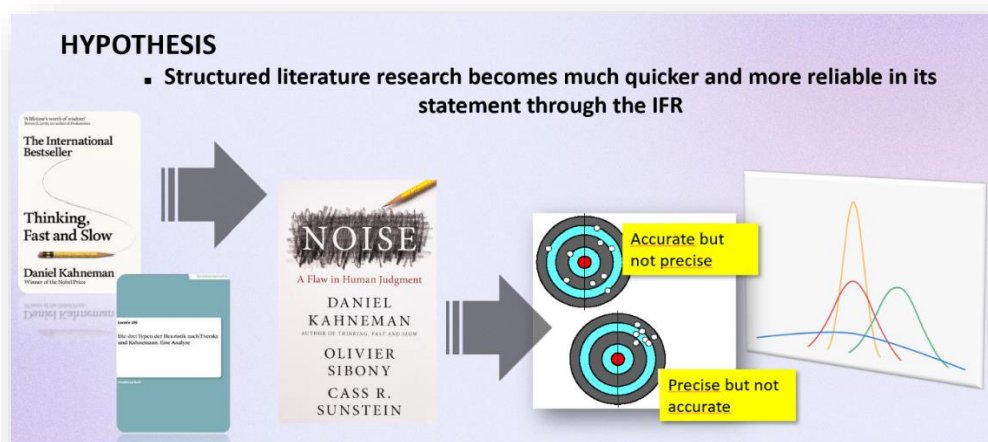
HYPOTHESIS

▪ Structured literature research becomes much quicker and more reliable in its statement through the IFR

'A lifetime's worth of wisdom' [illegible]

The International Bestseller

Thinking, Fast and Slow

Daniel Kahneman
Winner of the Nobel Prize

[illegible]

Die drei Typen der Heuristik nach Tversky und Kahneman. Eine Analyse

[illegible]

NOISE
A Flaw in Human Judgment

DANIEL KAHNEMAN
AUTHOR OF THINKING, FAST AND SLOW

OLIVIER SIBONY

CASS R. SUNSTEIN

Accurate but not precise

Precise but not accurate